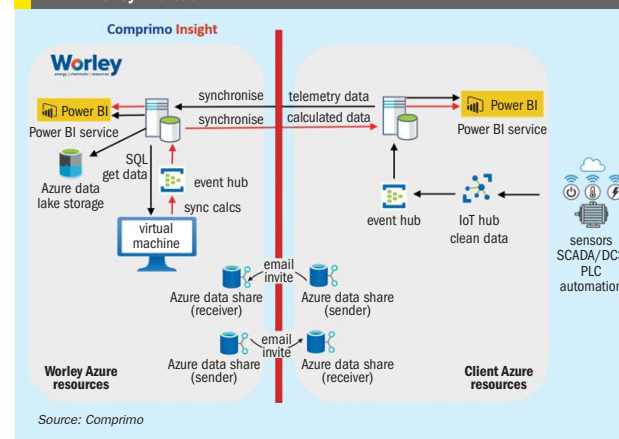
Comprimo Insight

Worley
energy | chemicals | resources

Power BI
Power BI service
synchronise
synchronise
telemetry data
calculated data
Power BI
Power BI service

SQL
get data
Azure data lake storage
event hub
sync calcs
virtual machine

event hub
IoT hub
clean data

sensors
SCADA/DCS
PLC
automation

Azure data share (receiver)
email invite
Azure data share (sender)

Azure data share (sender)
email invite
Azure data share (receiver)

Worley Azure resources

Client Azure resources

Source: Comprimo